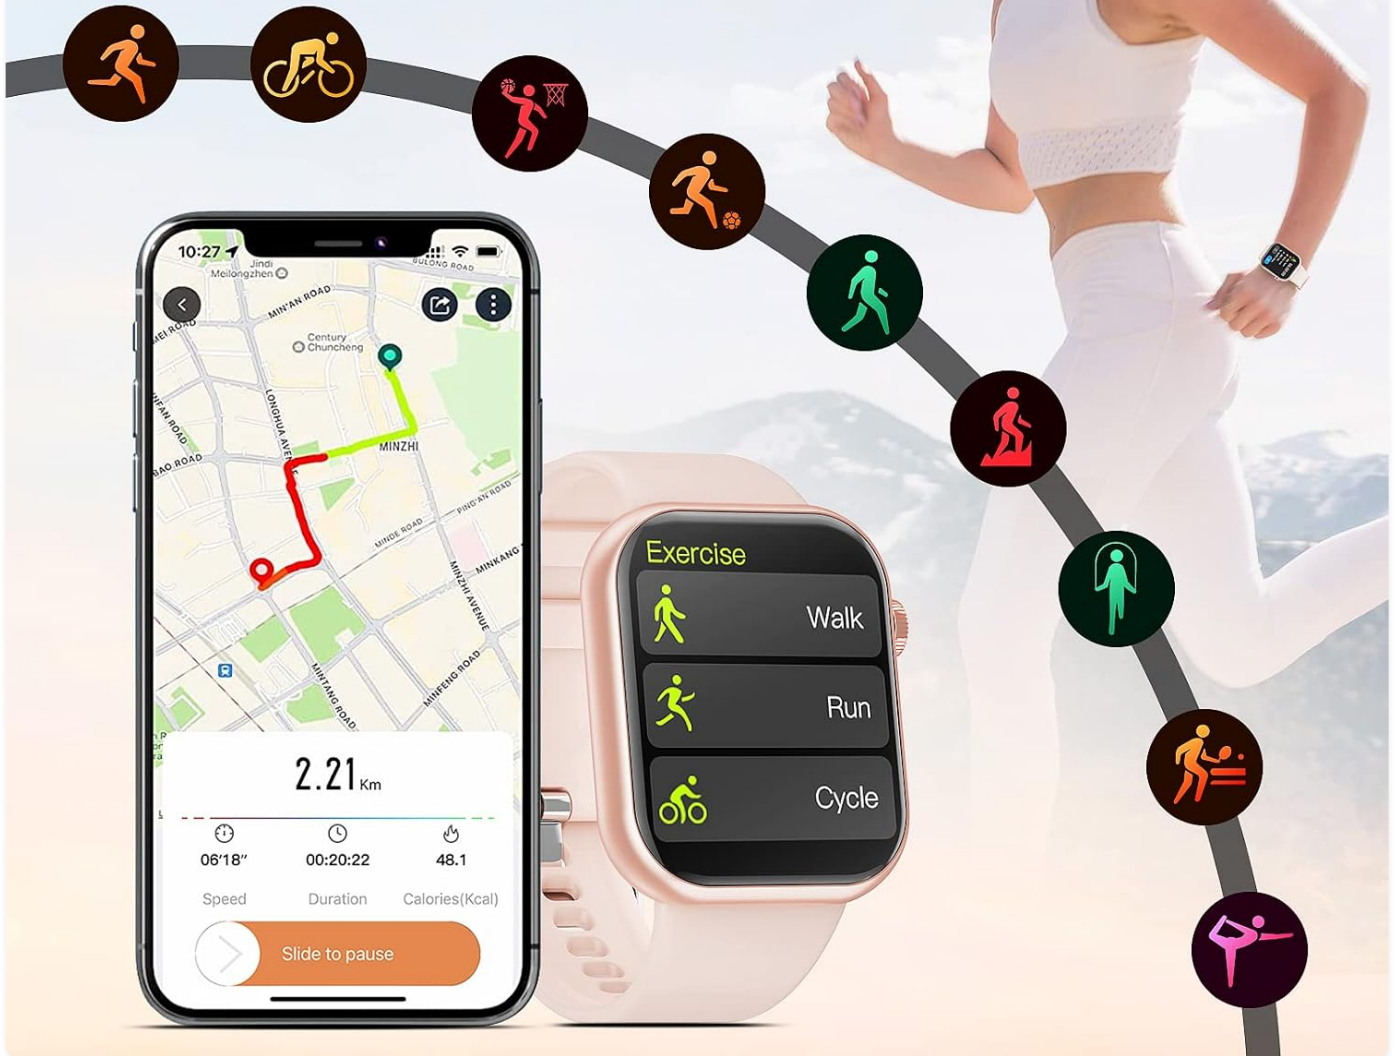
10:27

Jindi Meilongzhen

BULONG ROAD

MIN'AN ROAD

Century Chuncheng

LONGHUA AVENUE

MINZHI

PING'AN ROAD

MINDE ROAD

MINKANG

MINZHI AVENUE

MINFENG ROAD

MINTANG ROAD

2.21 Km

06'18"

00:20:22

48.1

Speed

Duration

Calories(Kcal)

Slide to pause

Exercise

Walk

Run

Cycle